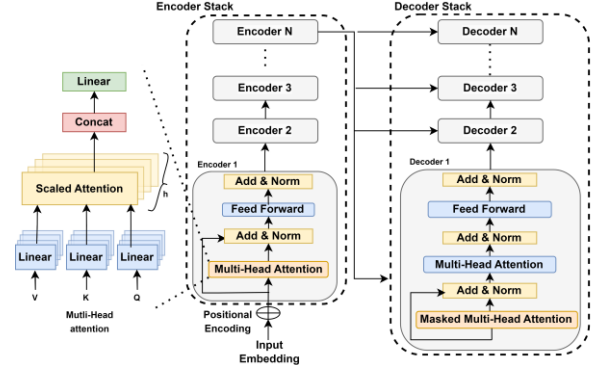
Linear
Concat
Scaled Attention
h
Linear
Linear
Linear
V
K
Q
Mutli-Head attention

Encoder Stack
Encoder N
Encoder 3
Encoder 2
Encoder 1
Add & Norm
Feed Forward
Add & Norm
Multi-Head Attention
Positional Encoding
Input Embedding

Decoder Stack
Decoder N
Decoder 3
Decoder 2
Decoder 1
Add & Norm
Feed Forward
Add & Norm
Multi-Head Attention
Add & Norm
Masked Multi-Head Attention